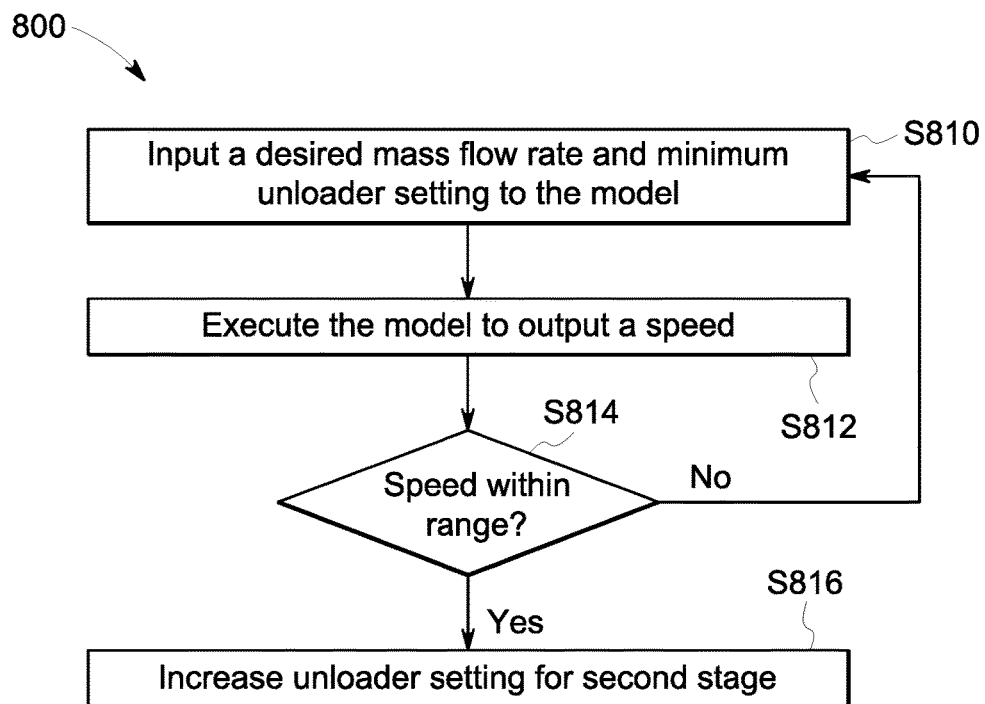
800

S810

Input a desired mass flow rate and minimum unloader setting to the model

Execute the model to output a speed

S812

S814

Speed within range?

No

Yes

S816

Increase unloader setting for second stage